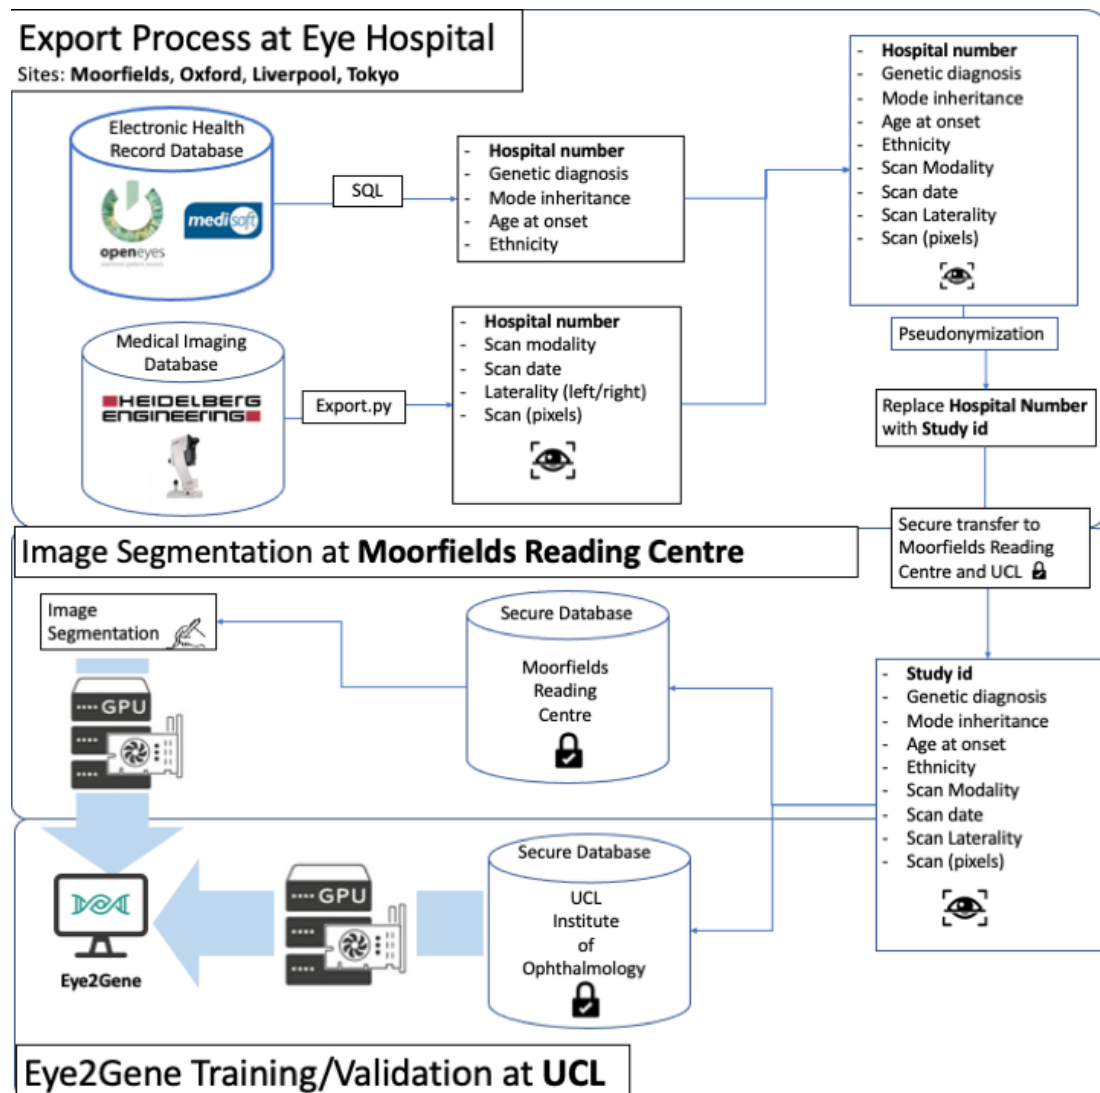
Export Process at Eye Hospital
Sites: Moorfields, Oxford, Liverpool, Tokyo

Electronic Health Record Database

openeyes

medisoft

SQL

- Hospital number
- Genetic diagnosis
- Mode inheritance
- Age at onset
- Ethnicity

Medical Imaging Database

HEIDELBERG ENGINEERING

Export.py

- Hospital number
- Scan modality
- Scan date
- Laterality (left/right)
- Scan (pixels)

- Hospital number
- Genetic diagnosis
- Mode inheritance
- Age at onset
- Ethnicity
- Scan Modality
- Scan date
- Scan Laterality
- Scan (pixels)

Pseudonymization

Replace Hospital Number with Study id

Secure transfer to Moorfields Reading Centre and UCL

Image Segmentation at Moorfields Reading Centre

Image Segmentation

GPU

Secure Database

Moorfields Reading Centre

- Study id
- Genetic diagnosis
- Mode inheritance
- Age at onset
- Ethnicity
- Scan Modality
- Scan date
- Scan Laterality
- Scan (pixels)

Eye2Gene

GPU

Secure Database

UCL Institute of Ophthalmology

Eye2Gene Training/Validation at UCL